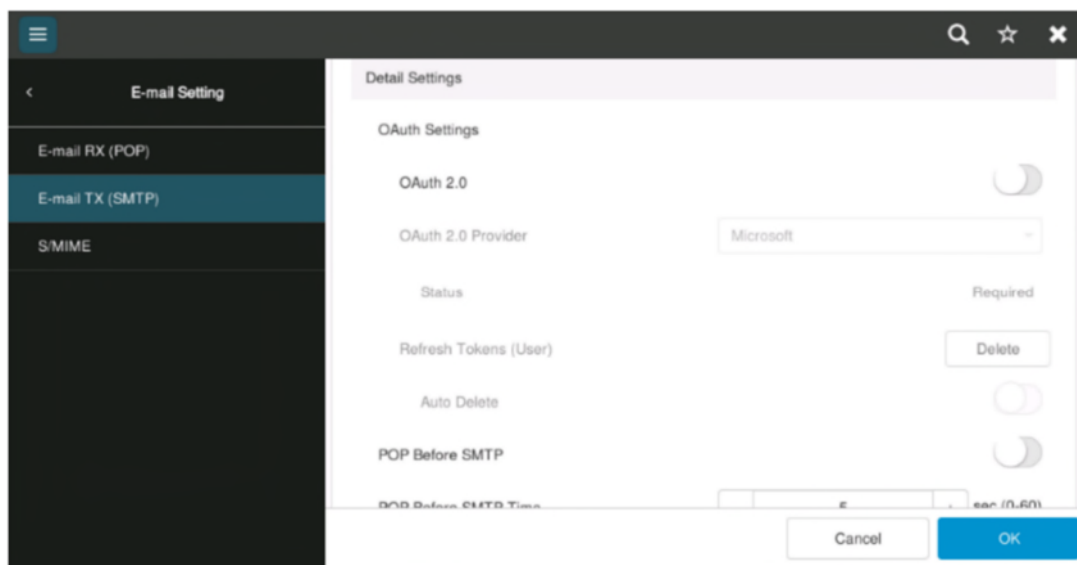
E-mail Setting

E-mail RX (POP)

E-mail TX (SMTP)

S/MIME

Detail Settings

OAuth Settings

OAuth 2.0

OAuth 2.0 Provider

Microsoft

Status

Required

Refresh Tokens (User)

Delete

Auto Delete

POP Before SMTP

POP Before SMTP Time

5

sec (0-60)

Cancel

OK